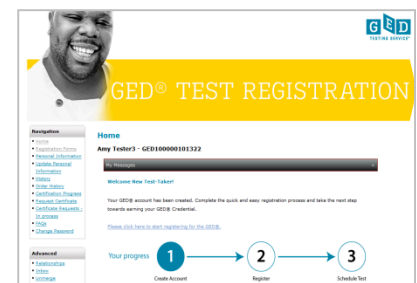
GED TESTING SERVICE

GED® TEST REGISTRATION

Navigation
• Home
• Registration Forms
• Personal Information
• Update Personal Information
• History
• Order History
• Certification Progress
• Request Certificate
• Certificate Requests - In process
• FAQs
• Change Password

Advanced
• Relationships
• Inbox
• Unmerge

Home

Amy Tester3 - GED100000101322

My Messages

Welcome New Test-Taker!

Your GED® account has been created. Complete the quick and easy registration process and take the next step towards earning your GED® Credential.

Please click here to start registering for the GED®.

Your progress

1 Create Account

2 Register

3 Schedule Test